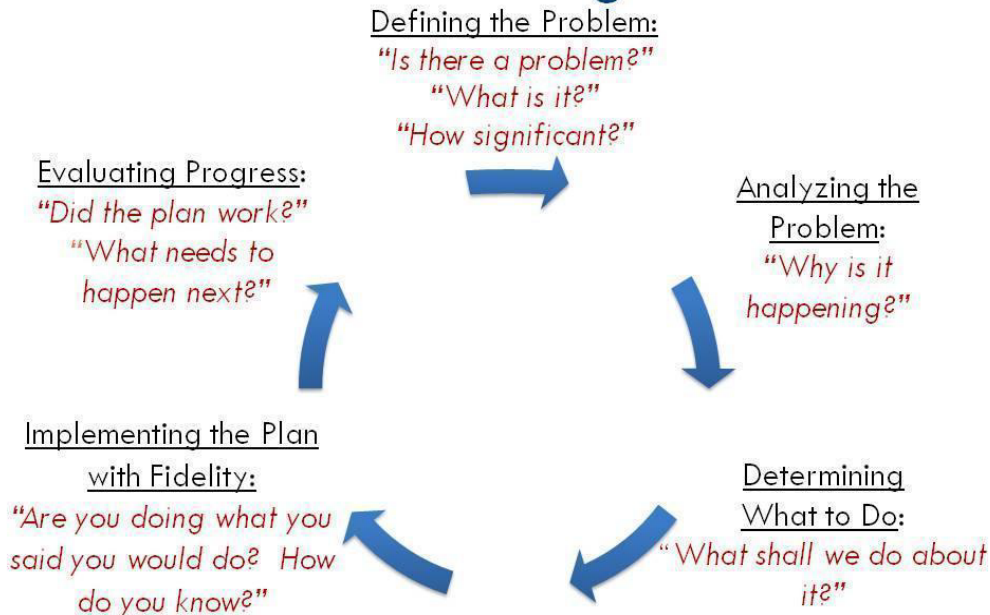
Defining the Problem:
"Is there a problem?"
"What is it?"
"How significant?"

Analyzing the Problem:
"Why is it happening?"

Determining What to Do:
"What shall we do about it?"

Implementing the Plan with Fidelity:
"Are you doing what you said you would do? How do you know?"

Evaluating Progress:
"Did the plan work?"
"What needs to happen next?"